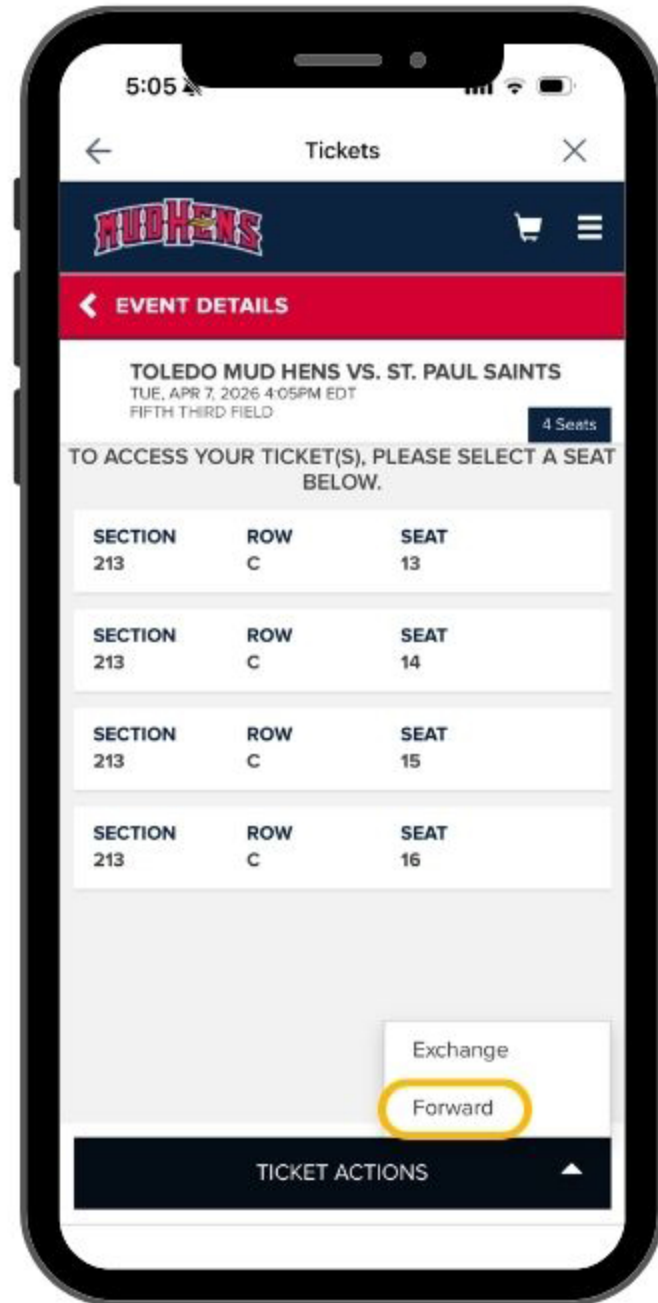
5:05

Tickets

MUDHENS

EVENT DETAILS

TOLEDO MUD HENS VS. ST. PAUL SAINTS
TUE, APR 7, 2026 4:05PM EDT
FIFTH THIRD FIELD

4 Seats

TO ACCESS YOUR TICKET(S), PLEASE SELECT A SEAT BELOW.

| SECTION | ROW | SEAT |
|---|---|---|
| 213 | C | 13 |

| SECTION | ROW | SEAT |
|---|---|---|
| 213 | C | 14 |

| SECTION | ROW | SEAT |
|---|---|---|
| 213 | C | 15 |

| SECTION | ROW | SEAT |
|---|---|---|
| 213 | C | 16 |

Exchange
Forward

TICKET ACTIONS